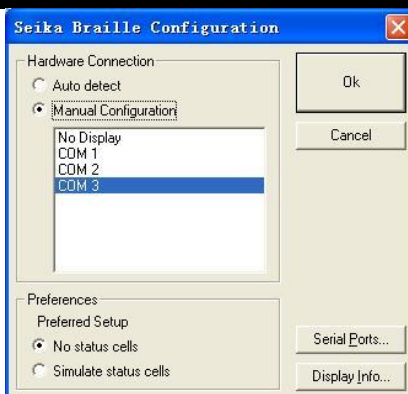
Seika Braille Configuration

Hardware Connection

Auto detect

Manual Configuration

No Display
COM 1
COM 2
COM 3

Ok

Cancel

Preferences

Preferred Setup

No status cells

Simulate status cells

Serial Ports...

Display Info...